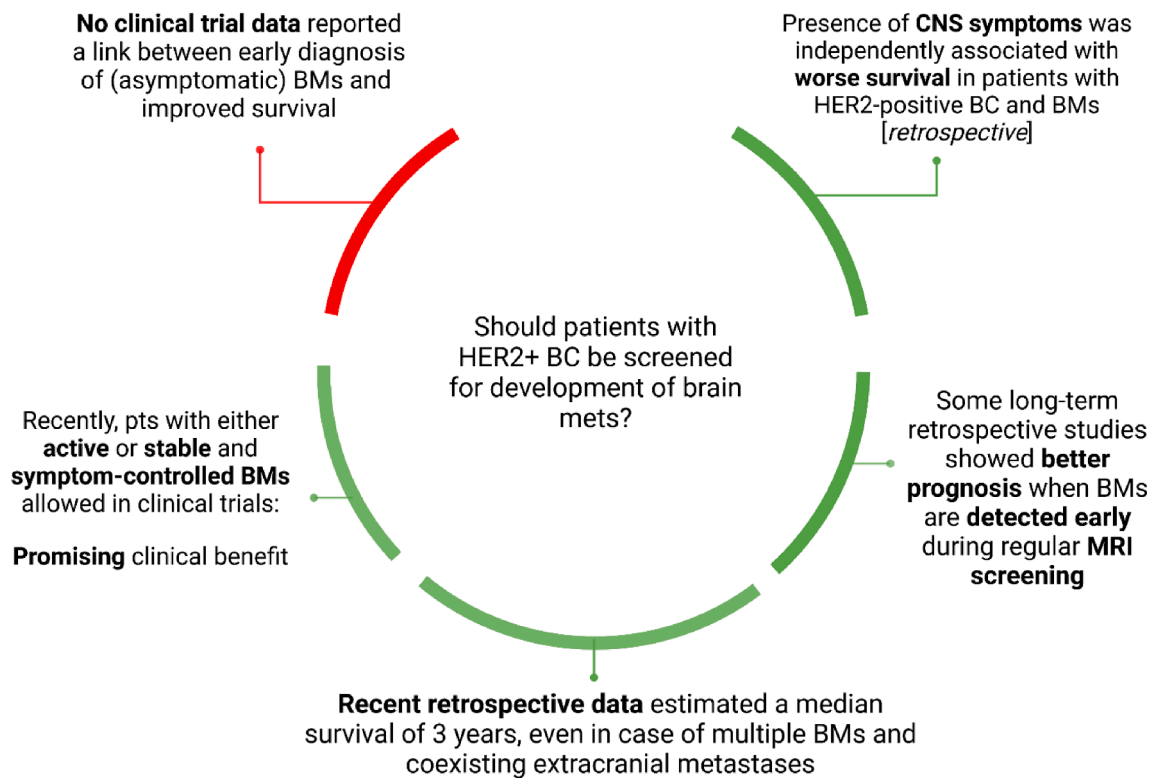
No clinical trial data reported a link between early diagnosis of (asymptomatic) BMs and improved survival

Presence of CNS symptoms was independently associated with worse survival in patients with HER2-positive BC and BMs [retrospective]

Should patients with HER2+ BC be screened for development of brain mets?

Recently, pts with either active or stable and symptom-controlled BMs allowed in clinical trials:

Promising clinical benefit

Some long-term retrospective studies showed better prognosis when BMs are detected early during regular MRI screening

Recent retrospective data estimated a median survival of 3 years, even in case of multiple BMs and coexisting extracranial metastases